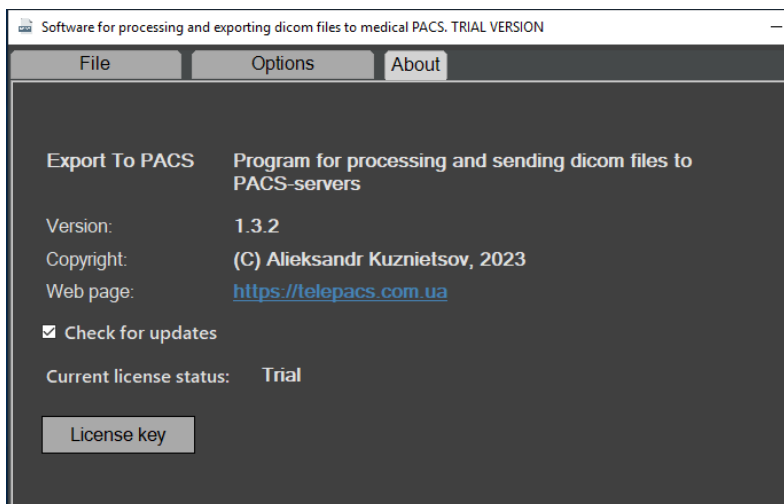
Software for processing and exporting dicom files to medical PACS. TRIAL VERSION

File
Options
About

Export To PACS
Program for processing and sending dicom files to PACS-servers

Version:
1.3.2

Copyright:
(C) Alieksandr Kuznietsov, 2023

Web page:
https://telepacs.com.ua

Check for updates

Current license status:
Trial

License key